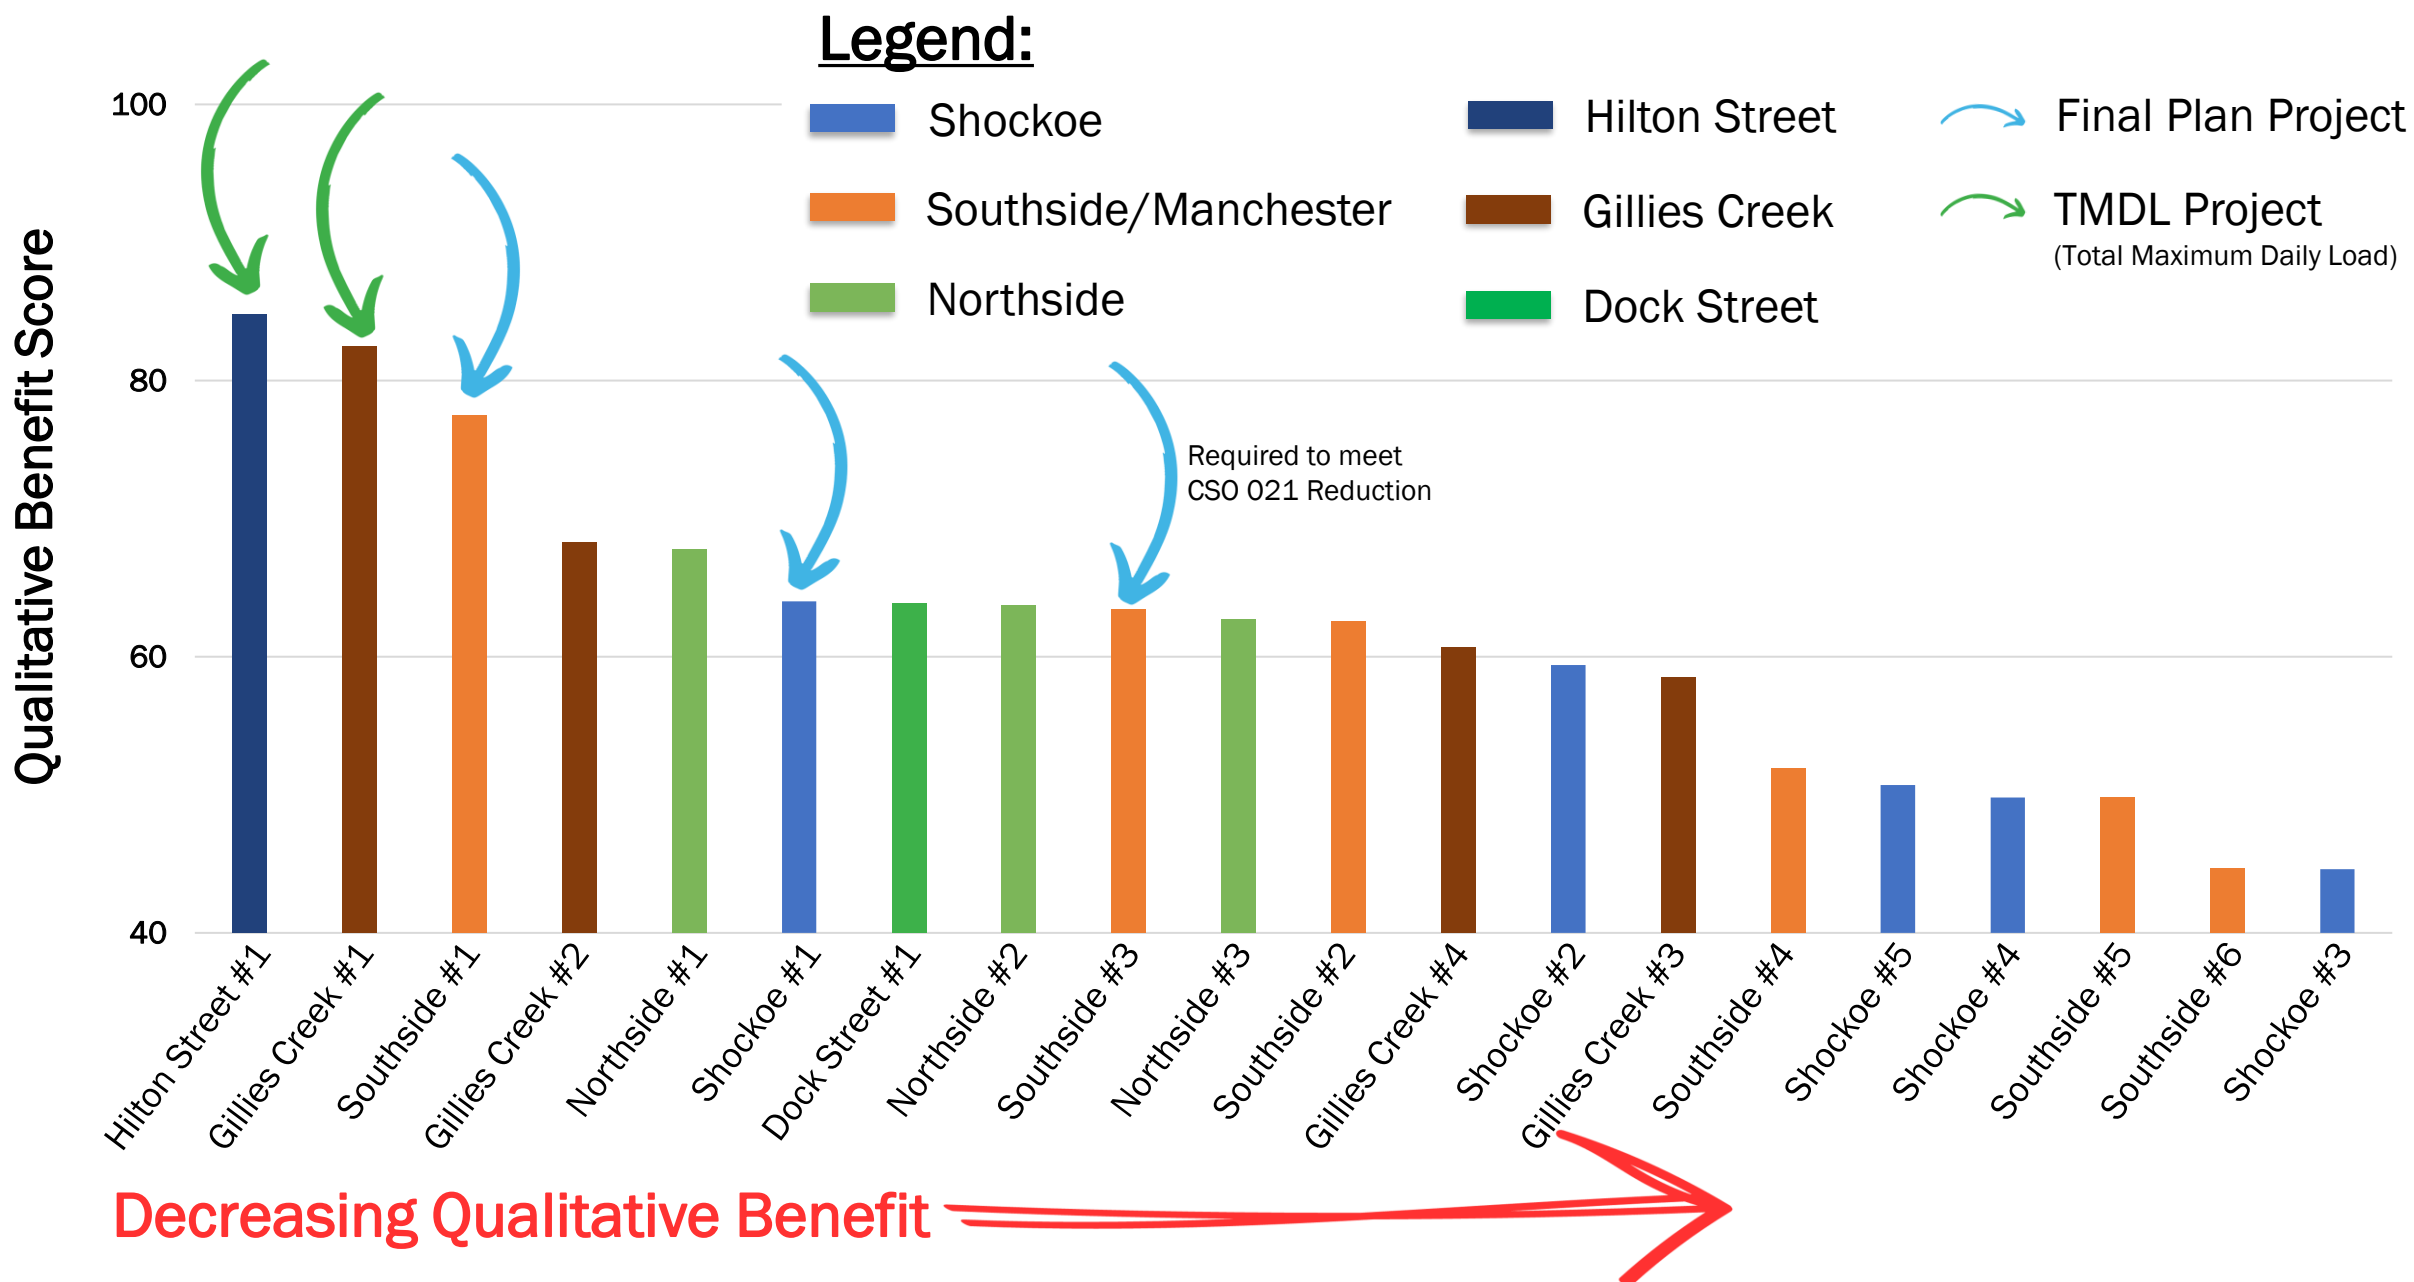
Legend:

Shockoe
Southside/Manchester
Northside
Hilton Street
Gillies Creek
Dock Street
Final Plan Project
TMDL Project
(Total Maximum Daily Load)

Qualitative Benefit Score

100
80
60
40

Required to meet CSO 021 Reduction

Hilton Street #1
Gillies Creek #1
Southside #1
Gillies Creek #2
Northside #1
Shockoe #1
Dock Street #1
Northside #2
Southside #3
Northside #3
Southside #2
Gillies Creek #4
Shockoe #2
Gillies Creek #3
Southside #4
Shockoe #5
Shockoe #4
Southside #5
Southside #6
Shockoe #3

Decreasing Qualitative Benefit